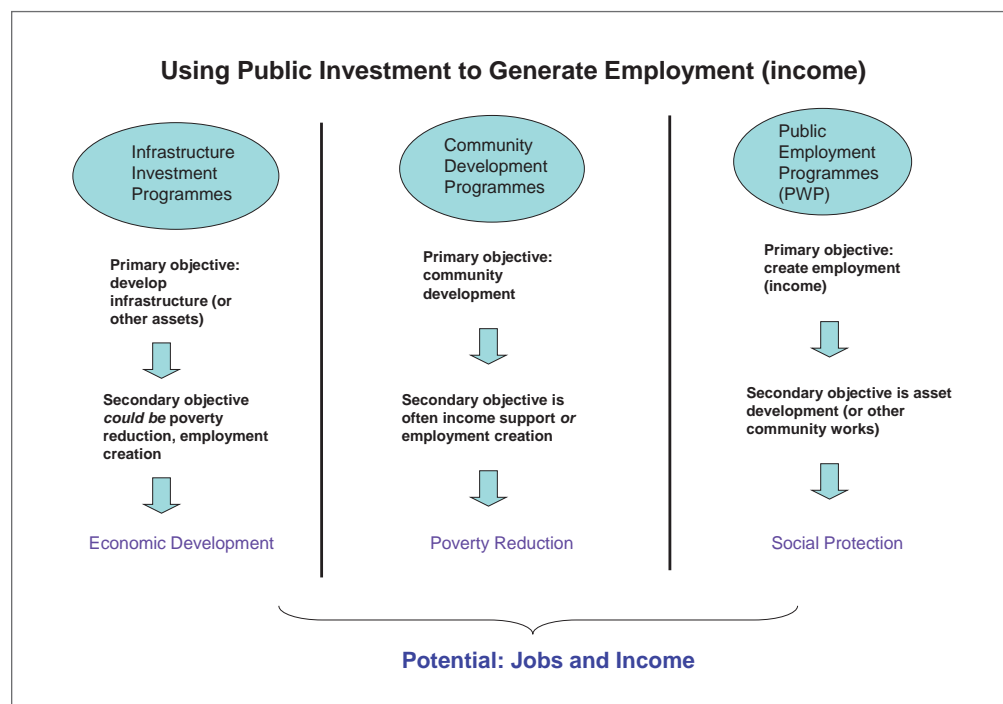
Using Public Investment to Generate Employment (income)

Infrastructure Investment Programmes

Primary objective: develop infrastructure (or other assets)

Secondary objective *could be* poverty reduction, employment creation

Economic Development

Community Development Programmes

Primary objective: community development

Secondary objective is often income support *or* employment creation

Poverty Reduction

Public Employment Programmes (PWP)

Primary objective: create employment (income)

Secondary objective is asset development (or other community works)

Social Protection

Potential: Jobs and Income